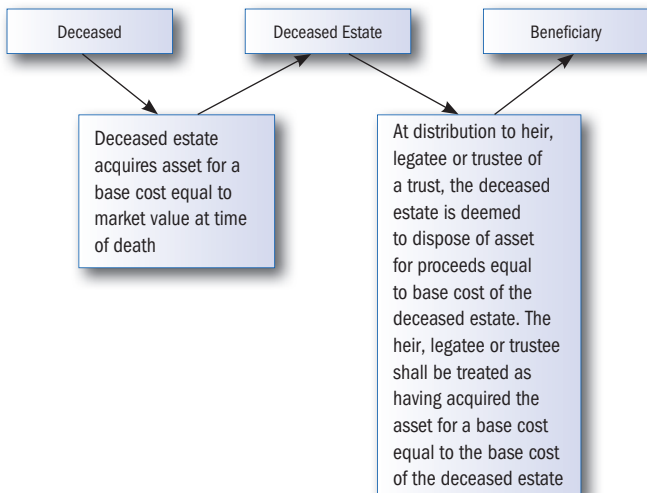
Deceased

Deceased Estate

Beneficiary

Deceased estate acquires asset for a base cost equal to market value at time of death

At distribution to heir, legatee or trustee of a trust, the deceased estate is deemed to dispose of asset for proceeds equal to base cost of the deceased estate. The heir, legatee or trustee shall be treated as having acquired the asset for a base cost equal to the base cost of the deceased estate